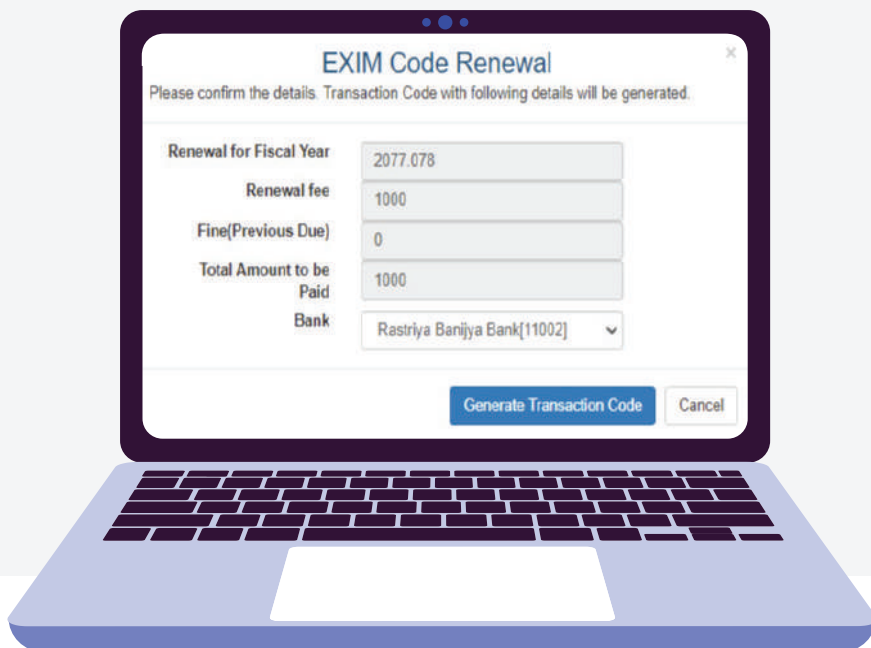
EXIM Code Renewal

×

Please confirm the details. Transaction Code with following details will be generated.

Renewal for Fiscal Year 2077.078

Renewal fee 1000

Fine(Previous Due) 0

Total Amount to be Paid 1000

Bank Rastriya Banijya Bank[11002]

Generate Transaction Code

Cancel